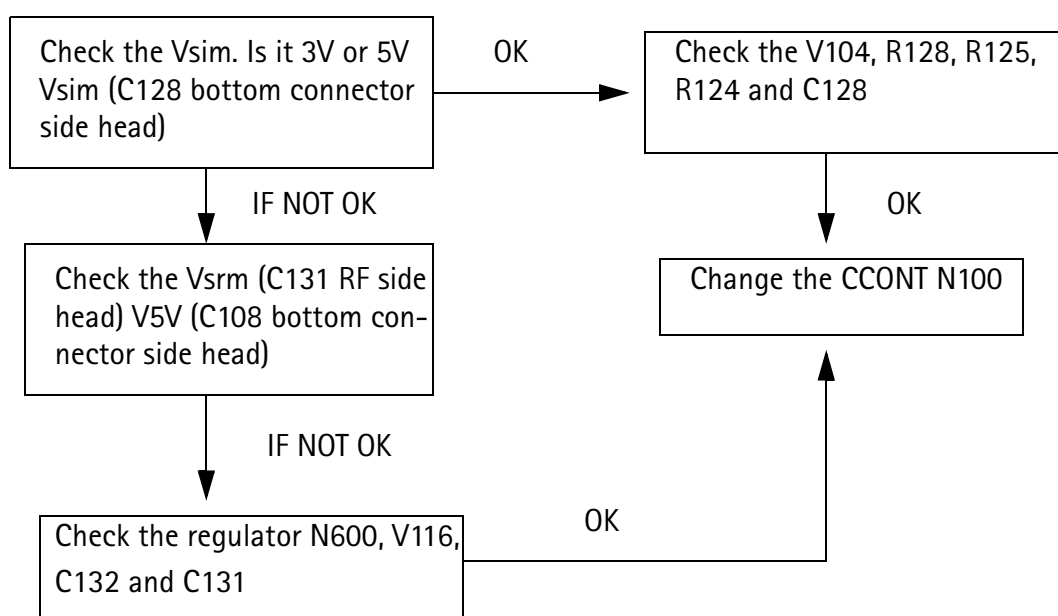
Check the Vsim. Is it 3V or 5V Vsim (C128 bottom connector side head)

OK

Check the V104, R128, R125, R124 and C128

IF NOT OK

OK

Check the Vsrm (C131 RF side head) V5V (C108 bottom connector side head)

Change the CCONT N100

IF NOT OK

Check the regulator N600, V116, C132 and C131

OK